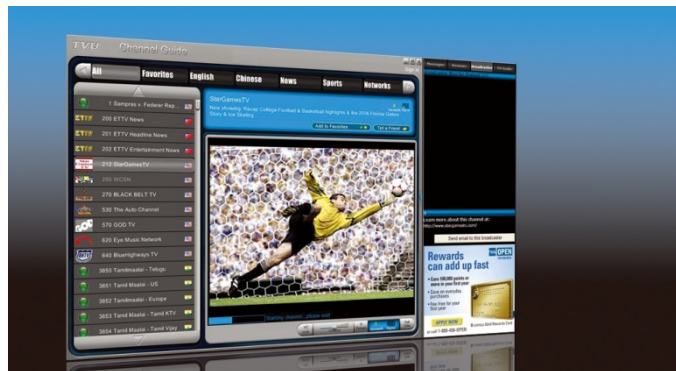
TVU Channel Guide

All Favorites English Chinese News Sports Networks

1 Sampras v. Federer Rep...
200 ETTV News
201 ETTV Headline News
202 ETTV Entertainment News
212 StarGamesTV
265 WCSN
270 BLACK BELT TV
530 The Auto Channel
570 GOD TV
620 Eye Music Network
640 BlueHighways TV
3650 Tamilmaalai - Telugu
3651 Tamil Maalai - US
3652 Tamilmaalai - Europe
3653 Tamil Maalai - Tamil KTV
3654 Tamil Maalai - Tamil Vijay

StarGamesTV
Now showing: 'Rivals' College Football & Basketball highlights & the 2016 Florida Gators Story & Ice Skating

Add to Favorites
Tell a Friend

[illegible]

Messages Network Broadcaster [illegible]

Learn more about this channel at:
http://www.stargamestv.com

Send email to the broadcaster

Rewards can add up fast

OPEN

APPLY NOW